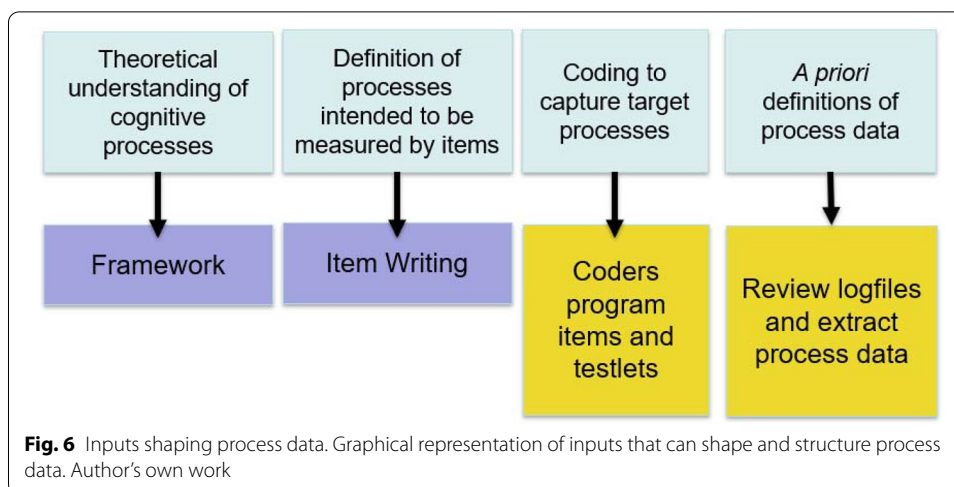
Theoretical understanding of cognitive processes

Definition of processes intended to be measured by items

Coding to capture target processes

*A priori* definitions of process data

Framework

Item Writing

Coders program items and testlets

Review logfiles and extract process data

**Fig. 6** Inputs shaping process data. Graphical representation of inputs that can shape and structure process data. Author's own work